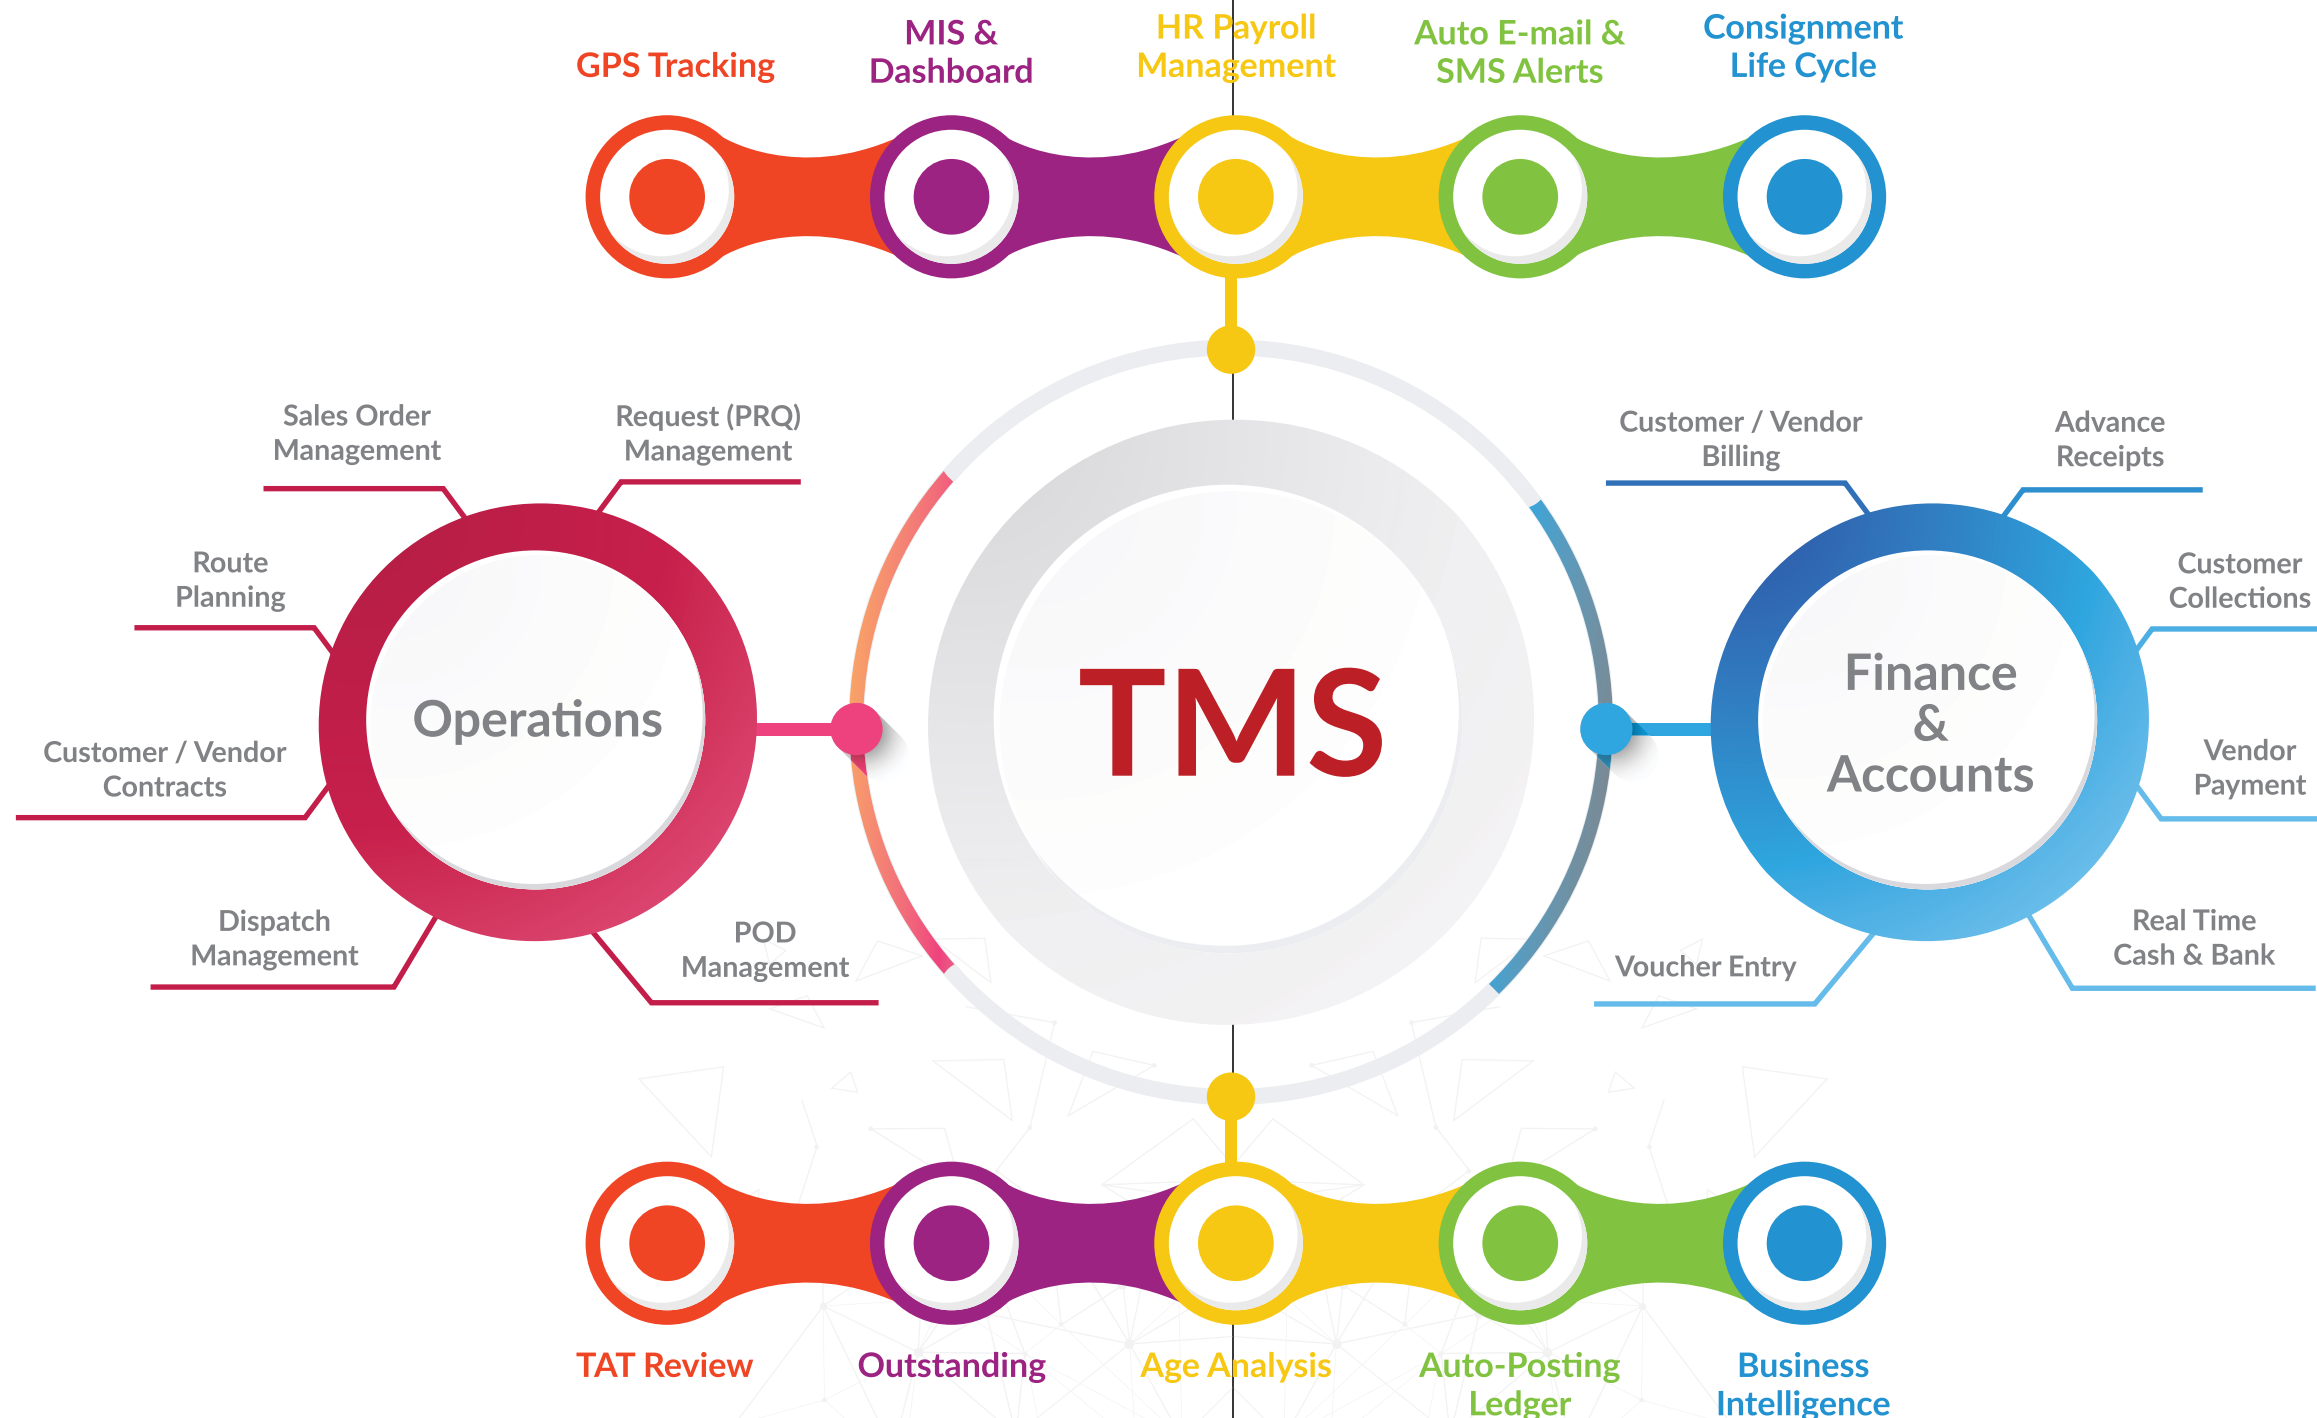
GPS Tracking

MIS & Dashboard

HR Payroll Management

Auto E-mail & SMS Alerts

Consignment Life Cycle

Sales Order Management

Request (PRQ) Management

Route Planning

Operations

Customer / Vendor Contracts

Dispatch Management

POD Management

TMS

Customer / Vendor Billing

Advance Receipts

Customer Collections

Finance & Accounts

Vendor Payment

Real Time Cash & Bank

Voucher Entry

TAT Review

Outstanding

Age Analysis

Auto-Posting Ledger

Business Intelligence